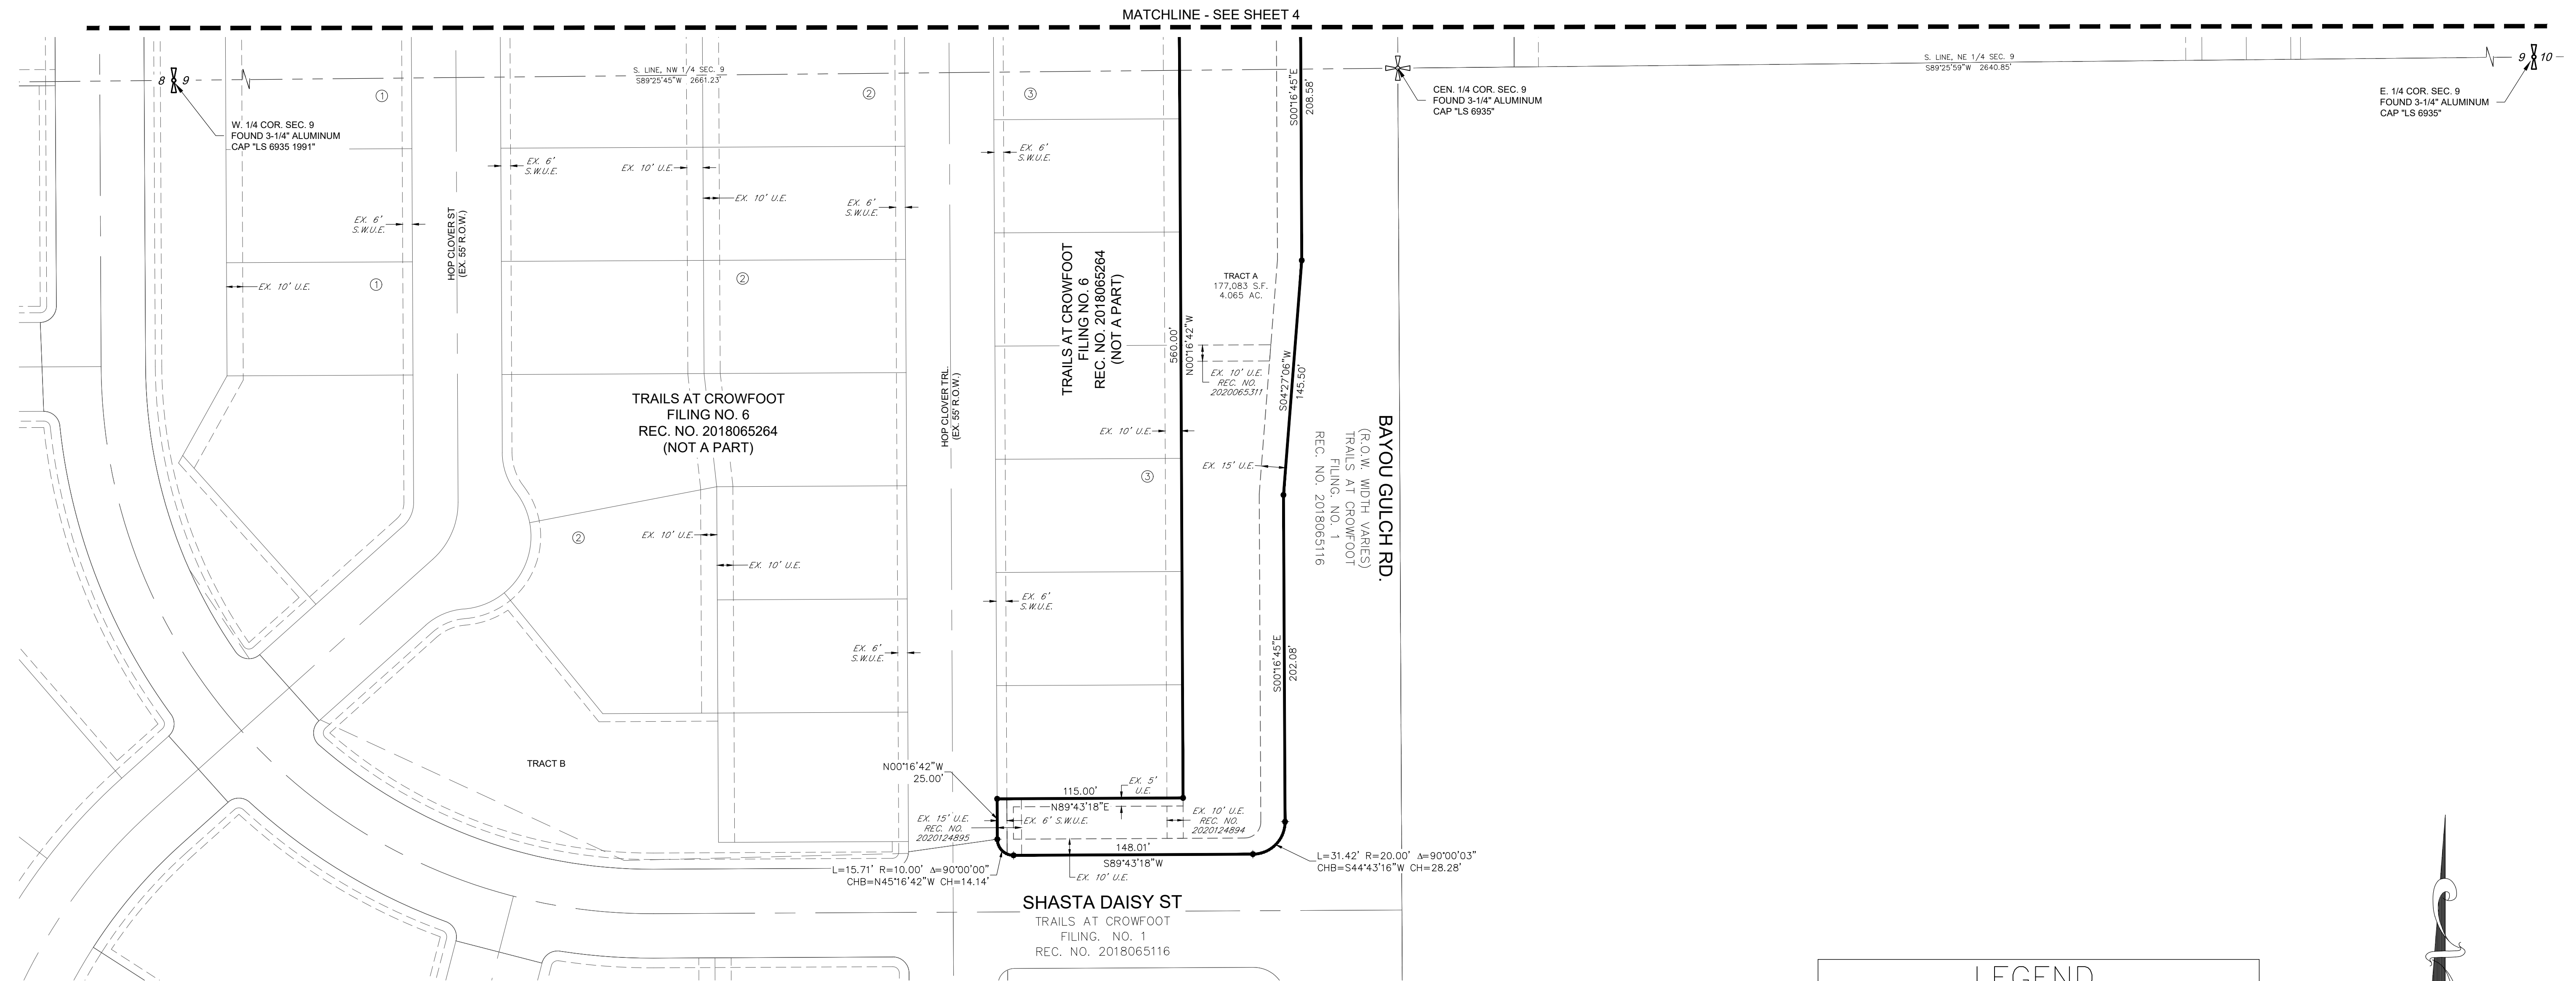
MATCHLINE - SEE SHEET 4

8 9

S. LINE, NW 1/4 SEC. 9
S89°25'45"W 2661.23'

S. LINE, NE 1/4 SEC. 9
S89°25'59"W 2640.85'

9 10

W. 1/4 COR. SEC. 9
FOUND 3-1/4" ALUMINUM
CAP "LS 6935 1991"

CEN. 1/4 COR. SEC. 9
FOUND 3-1/4" ALUMINUM
CAP "LS 6935"

E. 1/4 COR. SEC. 9
FOUND 3-1/4" ALUMINUM
CAP "LS 6935"

① ② ③

EX. 6' S.W.U.E.
EX. 10' U.E.
EX. 10' U.E.
EX. 6' S.W.U.E.
EX. 6' S.W.U.E.
EX. 6' S.W.U.E.
EX. 10' U.E.

HOP CLOVER ST
(EX. 55' R.O.W.)

S00°16'45"E
208.58'

TRACT A
177,083 S.F.
4.065 AC.

TRAILS AT CROWFOOT
FILING NO. 6
REC. NO. 2018065264
(NOT A PART)

560.00'
N00°16'42"W

EX. 10' U.E.
REC. NO.
2020065311

S04°27'06"W
145.50'

TRAILS AT CROWFOOT
FILING NO. 6
REC. NO. 2018065264
(NOT A PART)

HOP CLOVER TRL
(EX. 55' R.O.W.)

EX. 10' U.E.

EX. 15' U.E.

BAYOU GULCH RD.
(R.O.W. WIDTH VARIES)
TRAILS AT CROWFOOT
FILING. NO. 1
REC. NO. 2018065116

EX. 10' U.E.
EX. 10' U.E.

EX. 6' S.W.U.E.

EX. 6' S.W.U.E.

S00°16'45"E
202.08'

TRACT B

N00°16'42"W
25.00'

115.00'
EX. 5' U.E.
N89°43'18"E

EX. 15' U.E.
REC. NO.
2020124895

EX. 6' S.W.U.E.

EX. 10' U.E.
REC. NO.
2020124894

148.01'
S89°43'18"W

L=15.71' R=10.00' Δ=90°00'00"
CHB=N45°16'42"W CH=14.14'

EX. 10' U.E.

L=31.42' R=20.00' Δ=90°00'03"
CHB=S44°43'16"W CH=28.28'

SHASTA DAISY ST
TRAILS AT CROWFOOT
FILING. NO. 1
REC. NO. 2018065116

LEGEND